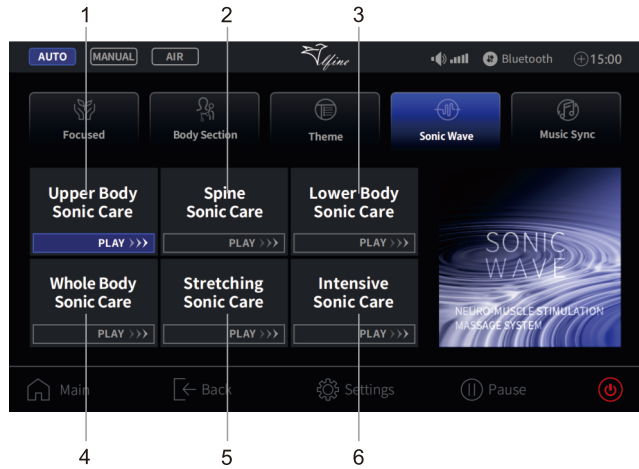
1
2
3

AUTO MANUAL AIR

Ufine

Bluetooth 15:00

Focused
Body Section
Theme
Sonic Wave
Music Sync

Upper Body Sonic Care
PLAY >>>

Spine Sonic Care
PLAY >>>

Lower Body Sonic Care
PLAY >>>

SONIC WAVE
NEURO-MUSCLE STIMULATION MASSAGE SYSTEM

Whole Body Sonic Care
PLAY >>>

Stretching Sonic Care
PLAY >>>

Intensive Sonic Care
PLAY >>>

Main
Back
Settings
Pause

4
5
6